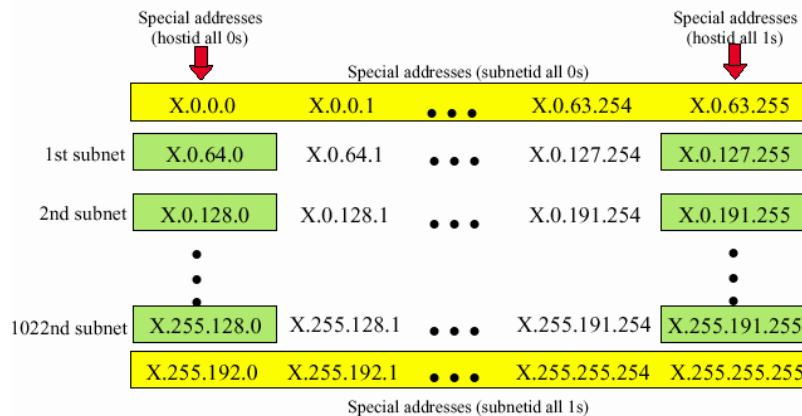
Special addresses (hostid all 0s)

Special addresses (hostid all 1s)

Special addresses (subnetid all 0s)

X.0.0.0 X.0.0.1 ... X.0.63.254 X.0.63.255

1st subnet X.0.64.0 X.0.64.1 ... X.0.127.254 X.0.127.255

2nd subnet X.0.128.0 X.0.128.1 ... X.0.191.254 X.0.191.255

1022nd subnet X.255.128.0 X.255.128.1 ... X.255.191.254 X.255.191.255

X.255.192.0 X.255.192.1 ... X.255.255.254 X.255.255.255

Special addresses (subnetid all 1s)